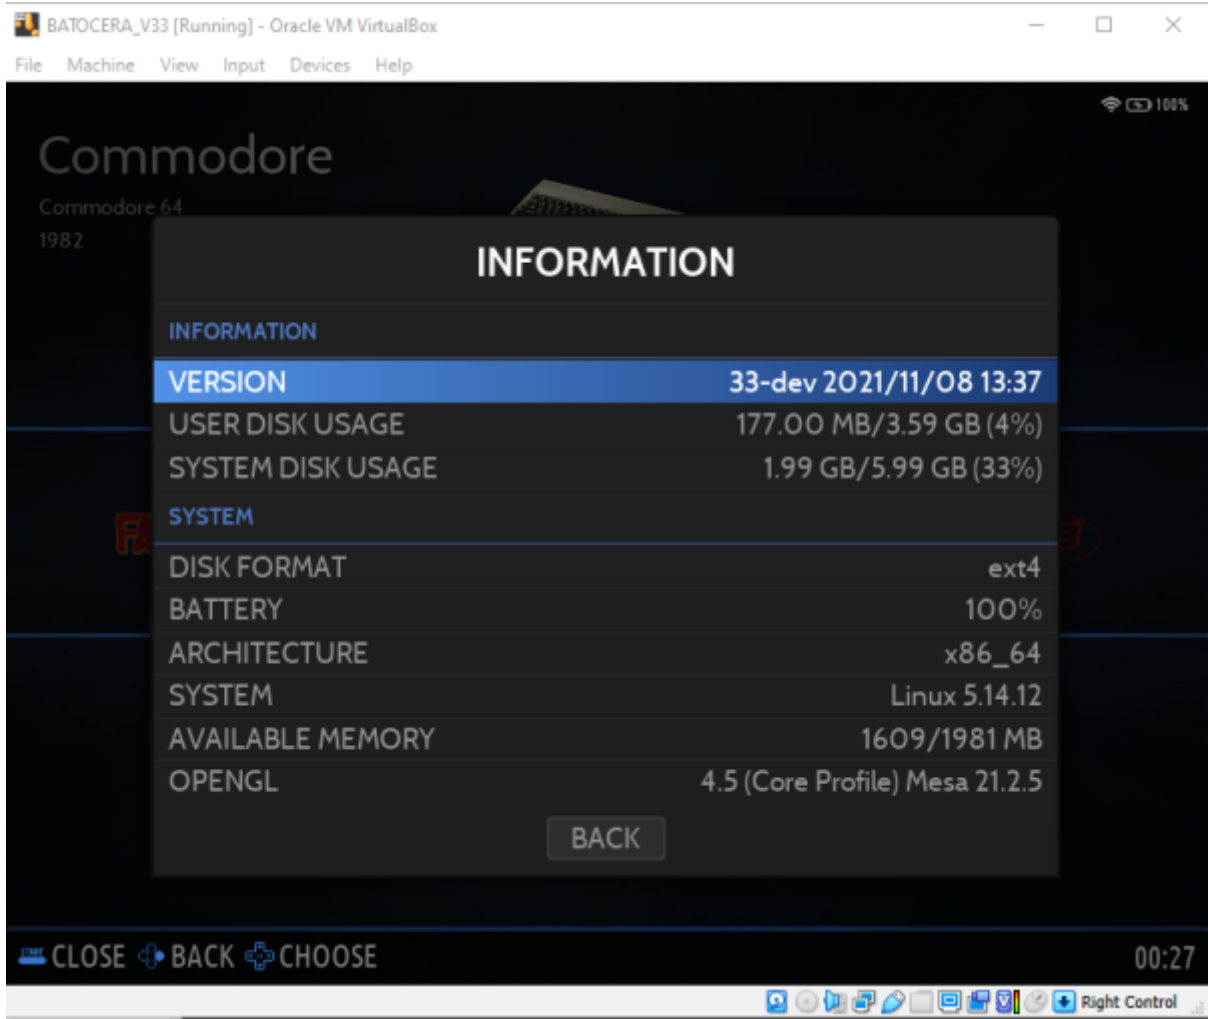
BATOCERA_V33 [Running] - Oracle VM VirtualBox

File Machine View Input Devices Help

100%

Commodore

Commodore 64

1982

INFORMATION

INFORMATION

| | |
|---|---|
| VERSION | 33-dev 2021/11/08 13:37 |
| USER DISK USAGE | 177.00 MB/3.59 GB (4%) |
| SYSTEM DISK USAGE | 1.99 GB/5.99 GB (33%) |

SYSTEM

| | |
|---|---|
| DISK FORMAT | ext4 |
| BATTERY | 100% |
| ARCHITECTURE | x86_64 |
| SYSTEM | Linux 5.14.12 |
| AVAILABLE MEMORY | 1609/1981 MB |
| OPENGL | 4.5 (Core Profile) Mesa 21.2.5 |

BACK

CLOSE BACK CHOOSE

00:27

Right Control